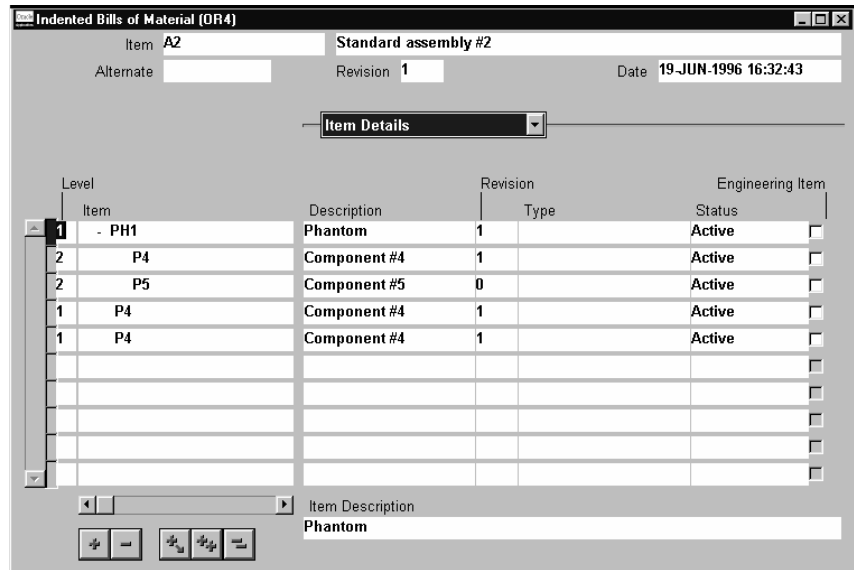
Indented Bills of Material (OR4)

Item A2 Standard assembly #2

Alternate Revision 1 Date 19-JUN-1996 16:32:43

Item Details

| Level | Item | Description | Revision | Type | Status | Engineering Item |
|---|---|---|---|---|---|---|
| 1 | - PH1 | Phantom | 1 | | Active | |
| 2 | P4 | Component #4 | 1 | | Active | |
| 2 | P5 | Component #5 | 0 | | Active | |
| 1 | P4 | Component #4 | 1 | | Active | |
| 1 | P4 | Component #4 | 1 | | Active | |

Item Description
Phantom